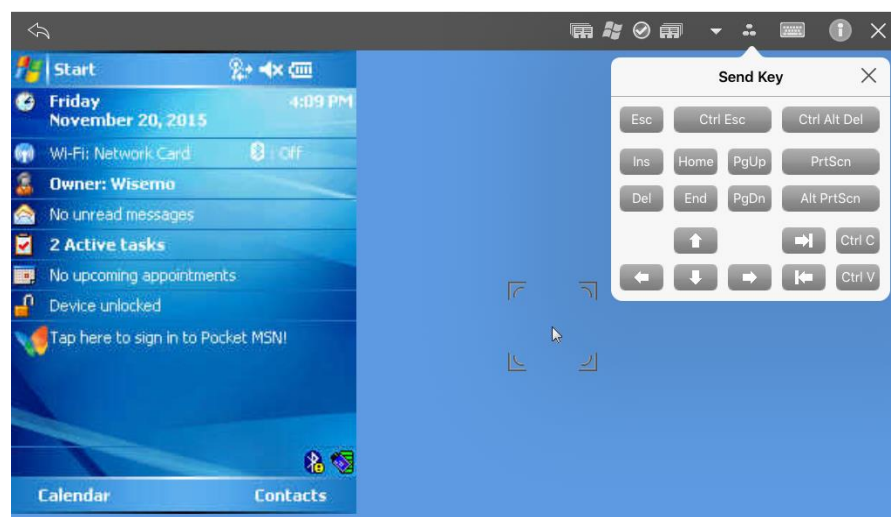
Start

Friday
November 20, 2015
4:09 PM

Wi-Fi: Network Card
Off

Owner: Wisemo

No unread messages

2 Active tasks

No upcoming appointments

Device unlocked

Tap here to sign in to Pocket MSN!

Calendar
Contacts

Send Key

| Esc | Ctrl Esc | Ctrl Alt Del |
|---|---|---|
| Ins | Home | PgUp | PrtScn |
| Del | End | PgDn | Alt PrtScn |
| | | | Ctrl C |
| | | | Ctrl V |